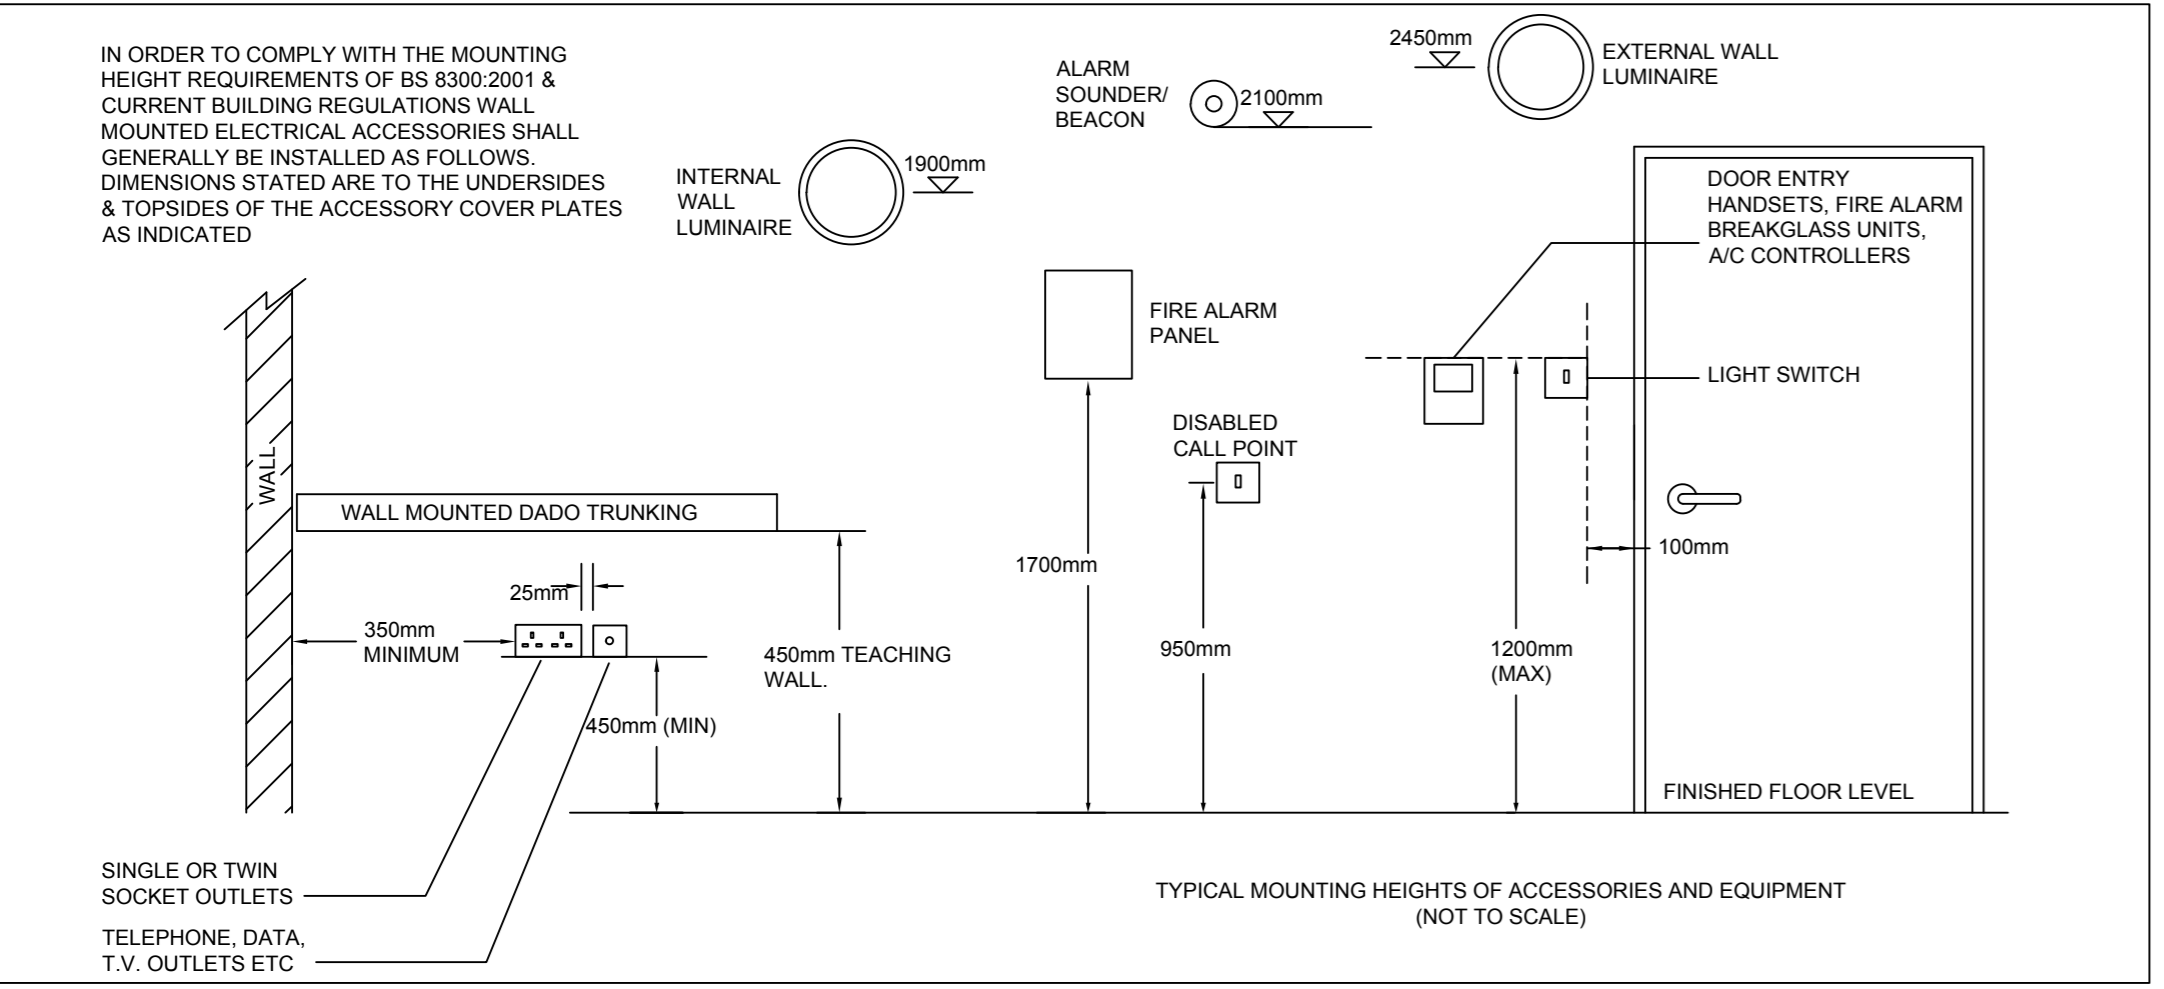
IN ORDER TO COMPLY WITH THE MOUNTING HEIGHT REQUIREMENTS OF BS 8300:2001 & CURRENT BUILDING REGULATIONS WALL MOUNTED ELECTRICAL ACCESSORIES SHALL GENERALLY BE INSTALLED AS FOLLOWS. DIMENSIONS STATED ARE TO THE UNDERSIDES & TOPSIDES OF THE ACCESSORY COVER PLATES AS INDICATED

INTERNAL WALL LUMINAIRE

1900mm

ALARM SOUNDER/ BEACON

2100mm

2450mm

EXTERNAL WALL LUMINAIRE

DOOR ENTRY HANDSETS, FIRE ALARM BREAKGLASS UNITS, A/C CONTROLLERS

FIRE ALARM PANEL

LIGHT SWITCH

DISABLED CALL POINT

WALL

WALL MOUNTED DADO TRUNKING

100mm

1700mm

25mm

350mm MINIMUM

450mm TEACHING WALL.

950mm

1200mm (MAX)

450mm (MIN)

FINISHED FLOOR LEVEL

SINGLE OR TWIN SOCKET OUTLETS

TELEPHONE, DATA, T.V. OUTLETS ETC

TYPICAL MOUNTING HEIGHTS OF ACCESSORIES AND EQUIPMENT
(NOT TO SCALE)